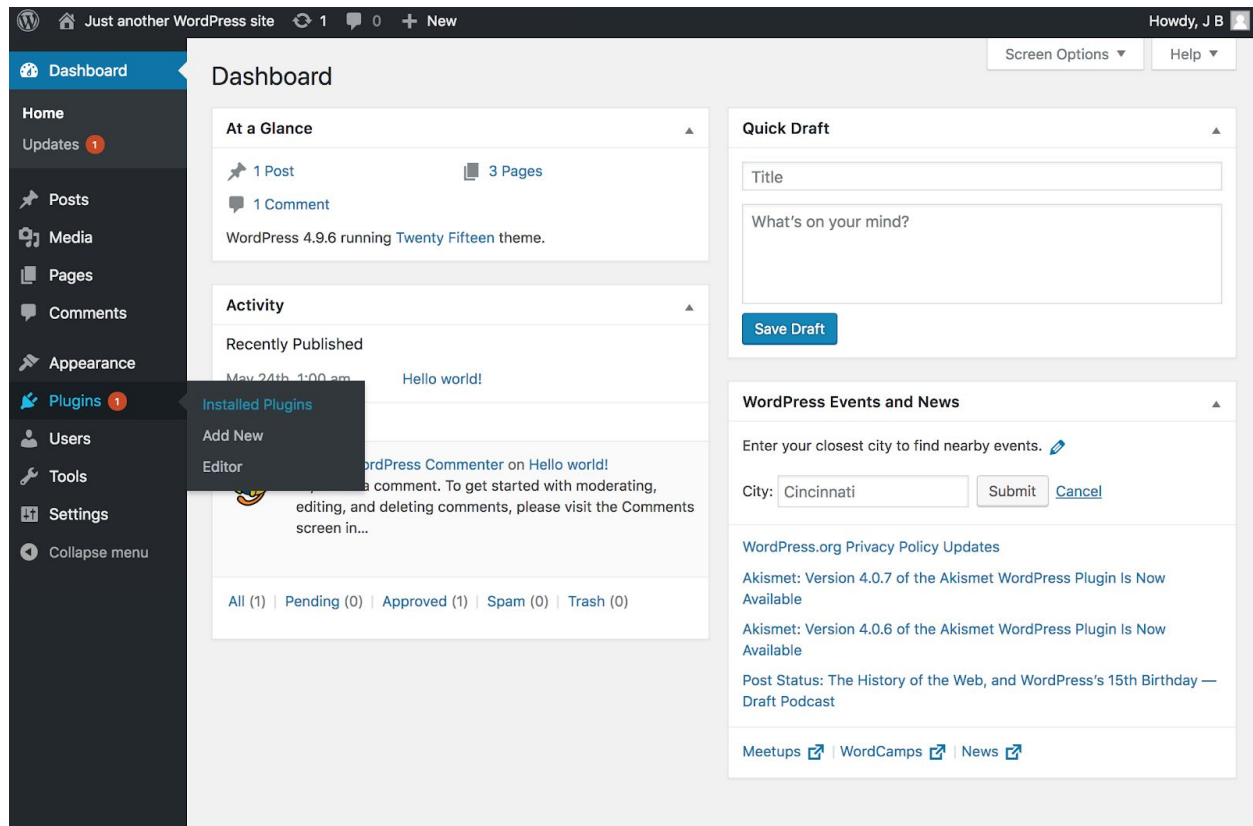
Just another WordPress site 1 0 + New

Howdy, J B

Screen Options ▼
Help ▼

Dashboard

Home
Updates 1

Posts
Media
Pages
Comments

Appearance
Plugins 1
Users
Tools
Settings
Collapse menu

Installed Plugins
Add New
Editor

Dashboard

At a Glance

1 Post
3 Pages
1 Comment

WordPress 4.9.6 running Twenty Fifteen theme.

Activity

Recently Published

May 24th, 1:00 am
Hello world!

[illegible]ordPress Commenter on Hello world!

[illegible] a comment. To get started with moderating, editing, and deleting comments, please visit the Comments screen in…

All (1) | Pending (0) | Approved (1) | Spam (0) | Trash (0)

Quick Draft

Title

What's on your mind?

Save Draft

WordPress Events and News

Enter your closest city to find nearby events.

City: Cincinnati
Submit
Cancel

WordPress.org Privacy Policy Updates

Akismet: Version 4.0.7 of the Akismet WordPress Plugin Is Now Available

Akismet: Version 4.0.6 of the Akismet WordPress Plugin Is Now Available

Post Status: The History of the Web, and WordPress's 15th Birthday — Draft Podcast

Meetups | WordCamps | News